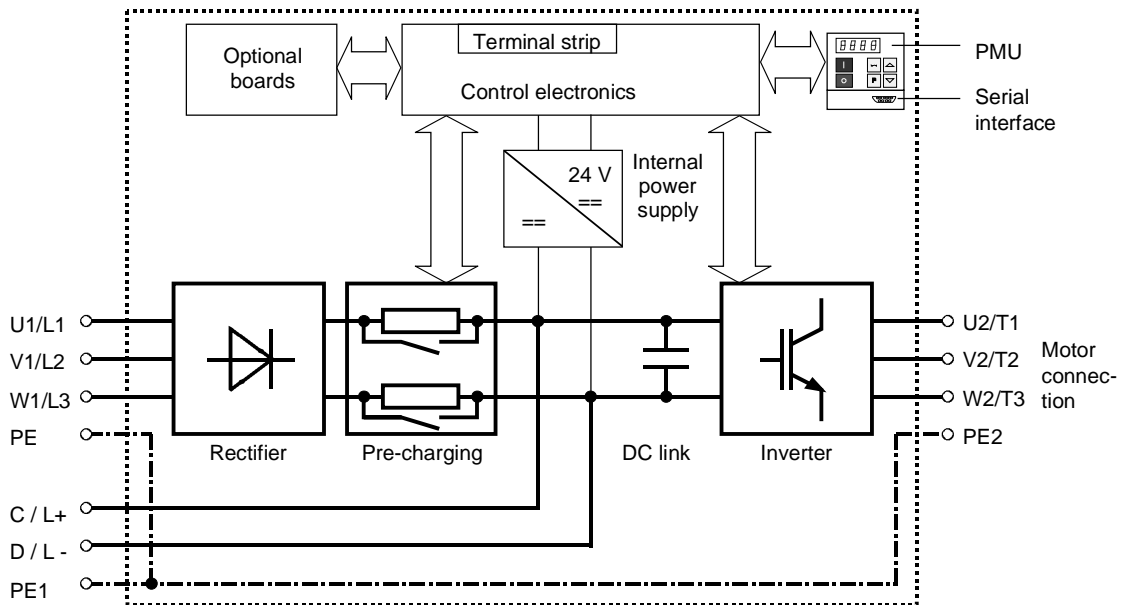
Optional boards

Terminal strip

Control electronics

8888

I

O

P

PMU

Serial interface

24 V

==

==

Internal power supply

U1/L1

V1/L2

W1/L3

PE

Rectifier

Pre-charging

DC link

Inverter

U2/T1

V2/T2

W2/T3

PE2

Motor connection

C / L+

D / L -

PE1